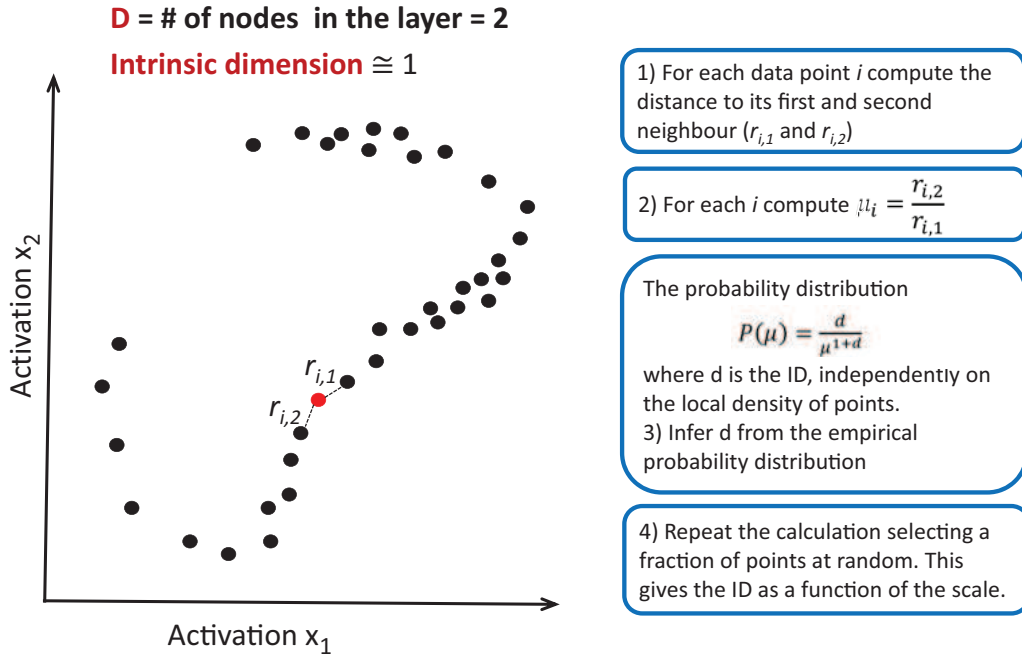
D = # of nodes in the layer = 2

Intrinsic dimension $\cong 1$

Activation $x_2$

$r_{i,1}$

$r_{i,2}$

Activation $x_1$

1) For each data point *i* compute the distance to its first and second neighbour ($r_{i,1}$ and $r_{i,2}$)

2) For each *i* compute $\mu_i = \frac{r_{i,2}}{r_{i,1}}$

The probability distribution

$P(\mu) = \frac{d}{\mu^{1+d}}$

where d is the ID, independently on the local density of points.
3) Infer d from the empirical probability distribution

4) Repeat the calculation selecting a fraction of points at random. This gives the ID as a function of the scale.